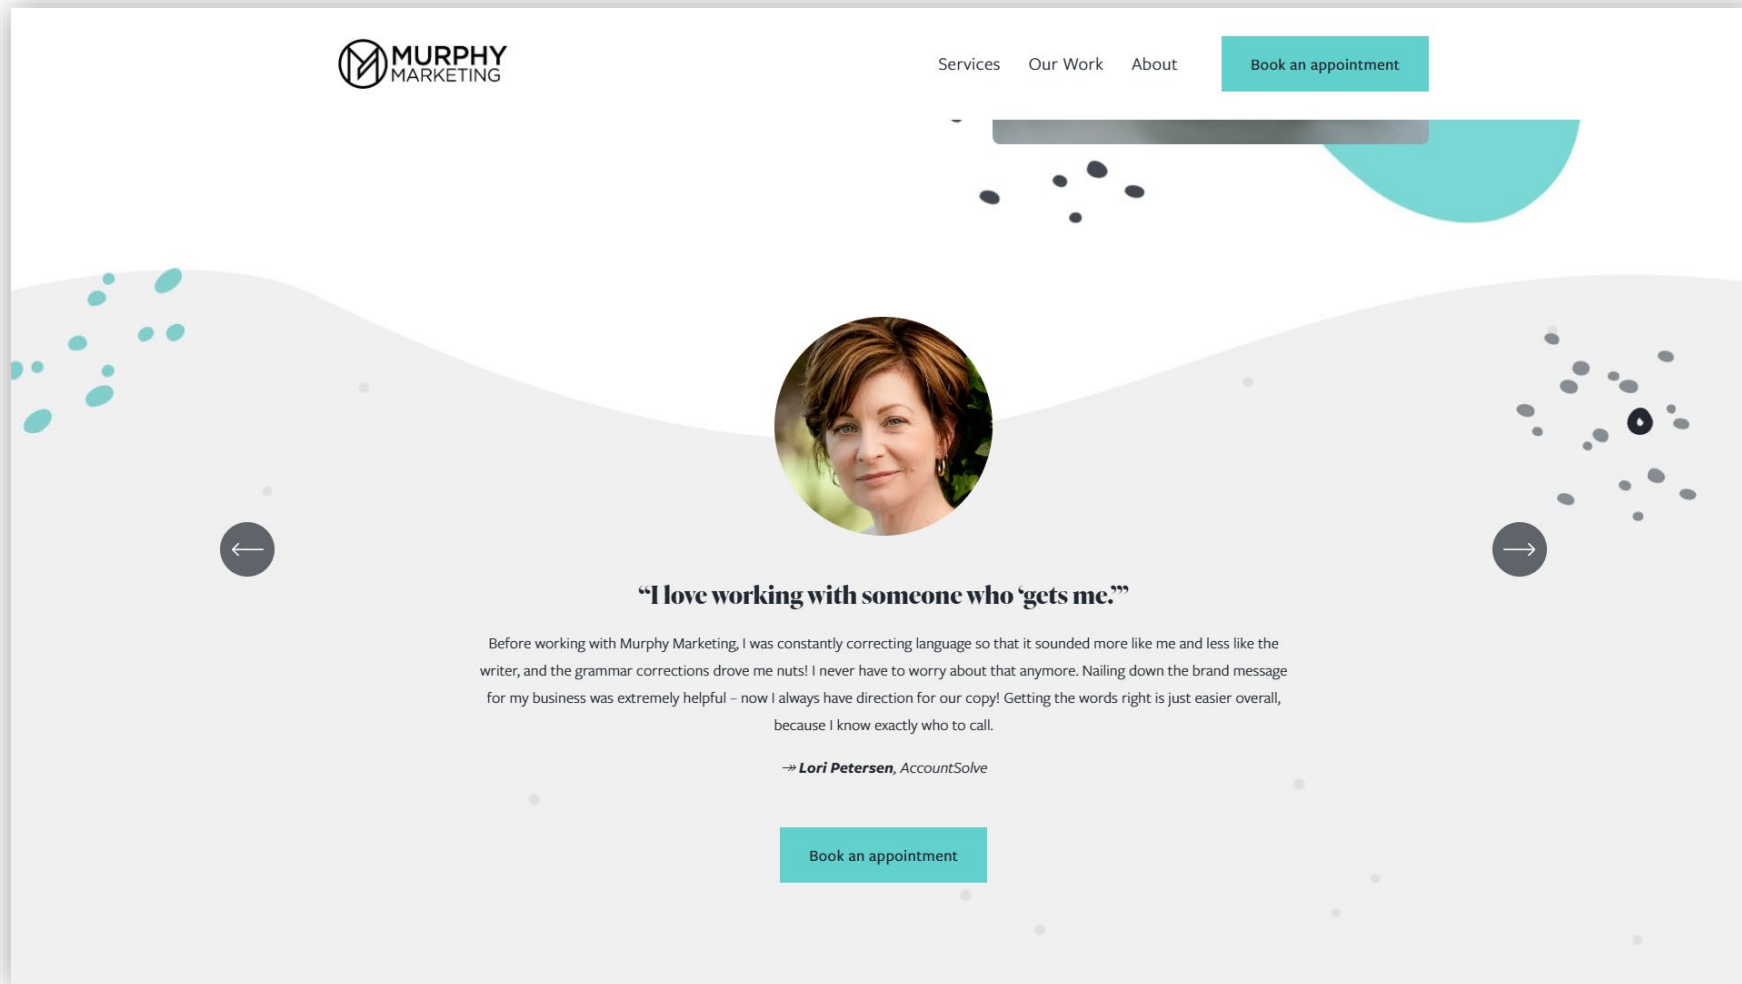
MURPHY MARKETING

Services Our Work About Book an appointment

"I love working with someone who 'gets me.'"

Before working with Murphy Marketing, I was constantly correcting language so that it sounded more like me and less like the writer, and the grammar corrections drove me nuts! I never have to worry about that anymore. Nailing down the brand message for my business was extremely helpful – now I always have direction for our copy! Getting the words right is just easier overall, because I know exactly who to call.

↠ Lori Petersen, AccountSolve

Book an appointment